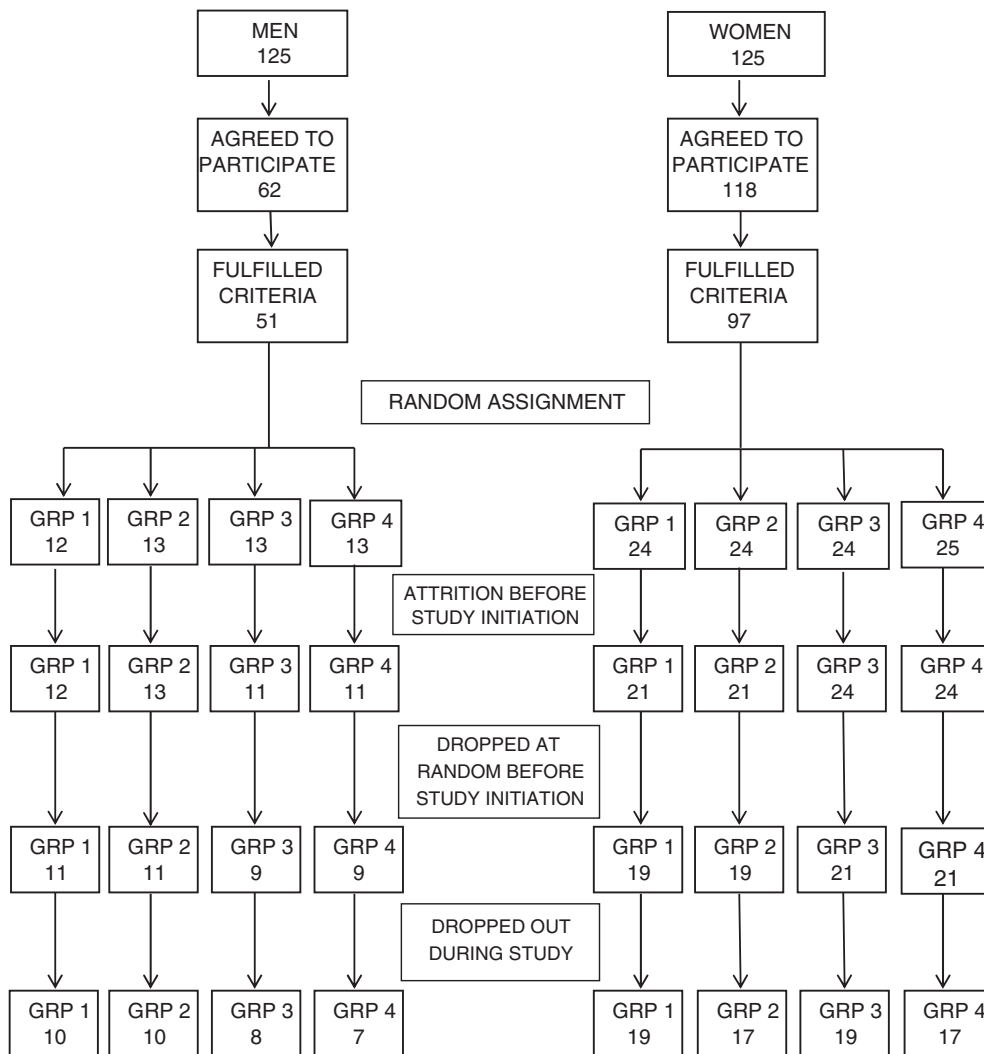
MEN
125

AGREED TO PARTICIPATE
62

FULFILLED CRITERIA
51

WOMEN
125

AGREED TO PARTICIPATE
118

FULFILLED CRITERIA
97

RANDOM ASSIGNMENT

GRP 1
12

GRP 2
13

GRP 3
13

GRP 4
13

GRP 1
24

GRP 2
24

GRP 3
24

GRP 4
25

ATTRITION BEFORE STUDY INITIATION

GRP 1
12

GRP 2
13

GRP 3
11

GRP 4
11

GRP 1
21

GRP 2
21

GRP 3
24

GRP 4
24

DROPPED AT RANDOM BEFORE STUDY INITIATION

GRP 1
11

GRP 2
11

GRP 3
9

GRP 4
9

GRP 1
19

GRP 2
19

GRP 3
21

GRP 4
21

DROPPED OUT DURING STUDY

GRP 1
10

GRP 2
10

GRP 3
8

GRP 4
7

GRP 1
19

GRP 2
17

GRP 3
19

GRP 4
17